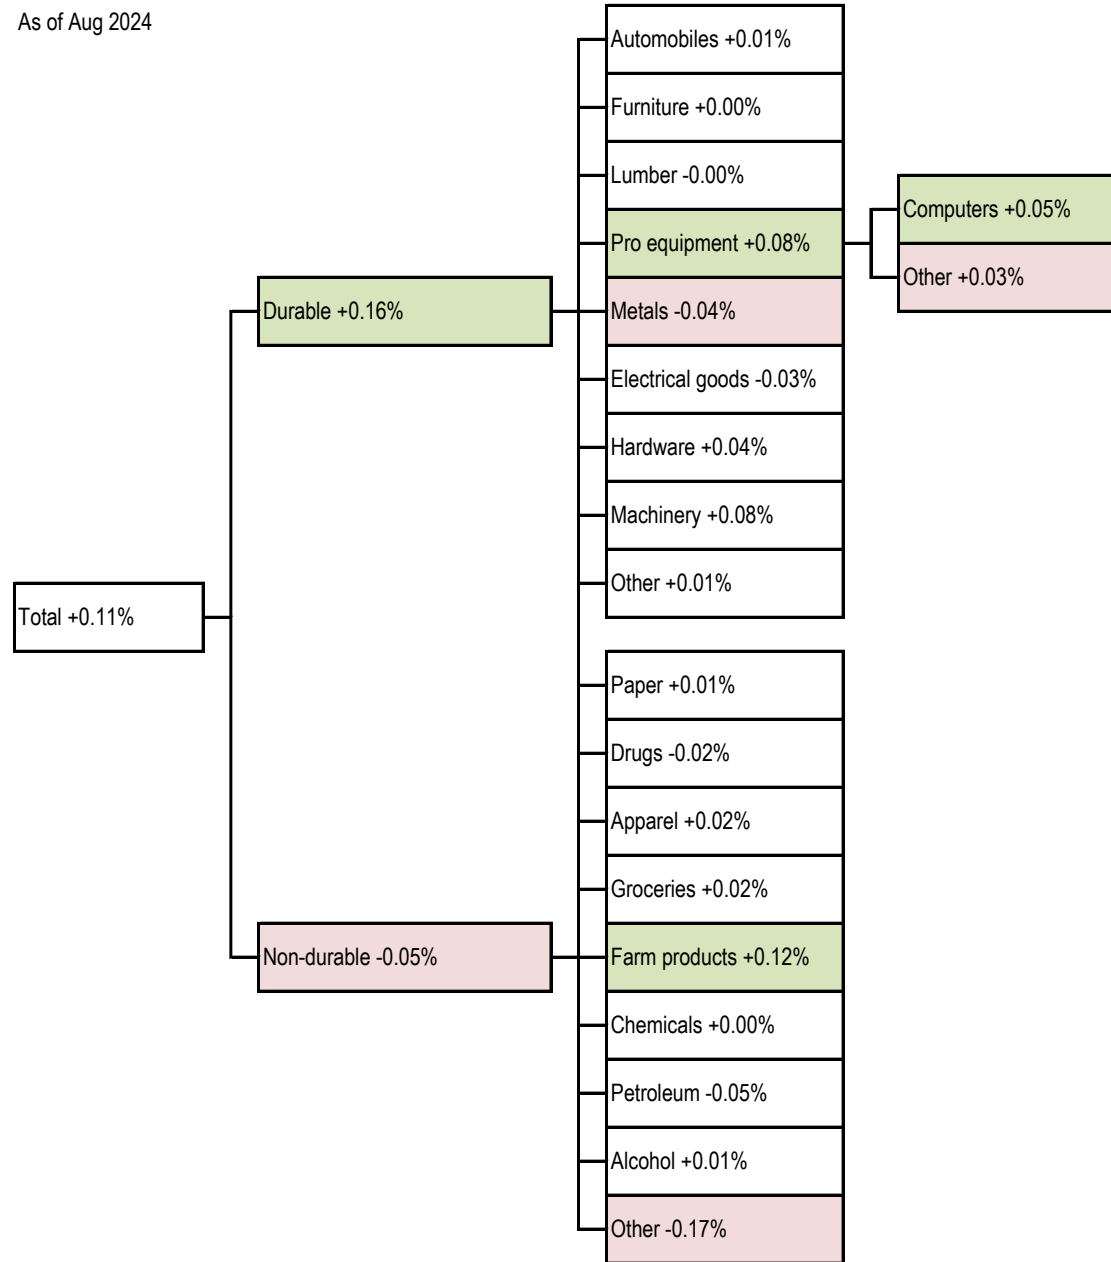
As of Aug 2024

Total +0.11%

Durable +0.16%

Automobiles +0.01%
Furniture +0.00%
Lumber -0.00%
Pro equipment +0.08%
Computers +0.05%
Other +0.03%
Metals -0.04%
Electrical goods -0.03%
Hardware +0.04%
Machinery +0.08%
Other +0.01%

Non-durable -0.05%

Paper +0.01%
Drugs -0.02%
Apparel +0.02%
Groceries +0.02%
Farm products +0.12%
Chemicals +0.00%
Petroleum -0.05%
Alcohol +0.01%
Other -0.17%